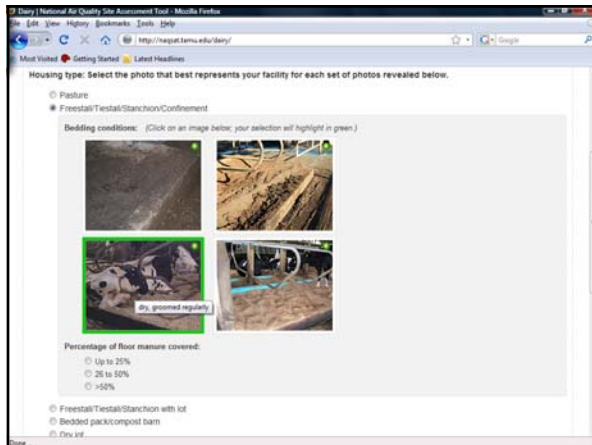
Dairy | National Air Quality Site Assessment Tool - Mozilla Firefox

File Edit View History Bookmarks Tools Help

http://naqsat.tamu.edu/dairy/

Google

Most Visited Getting Started Latest Headlines

Housing type: Select the photo that best represents your facility for each set of photos revealed below.

Pasture

Freestall/Tiestall/Stanchion/Confinement

Bedding conditions: (Click on an image below; your selection will highlight in green.)

dry, groomed regularly

Percentage of floor manure covered:

Up to 25%

26 to 50%

>50%

Freestall/Tiestall/Stanchion with lot

Bedded pack/compost barn

Dry lot

Done